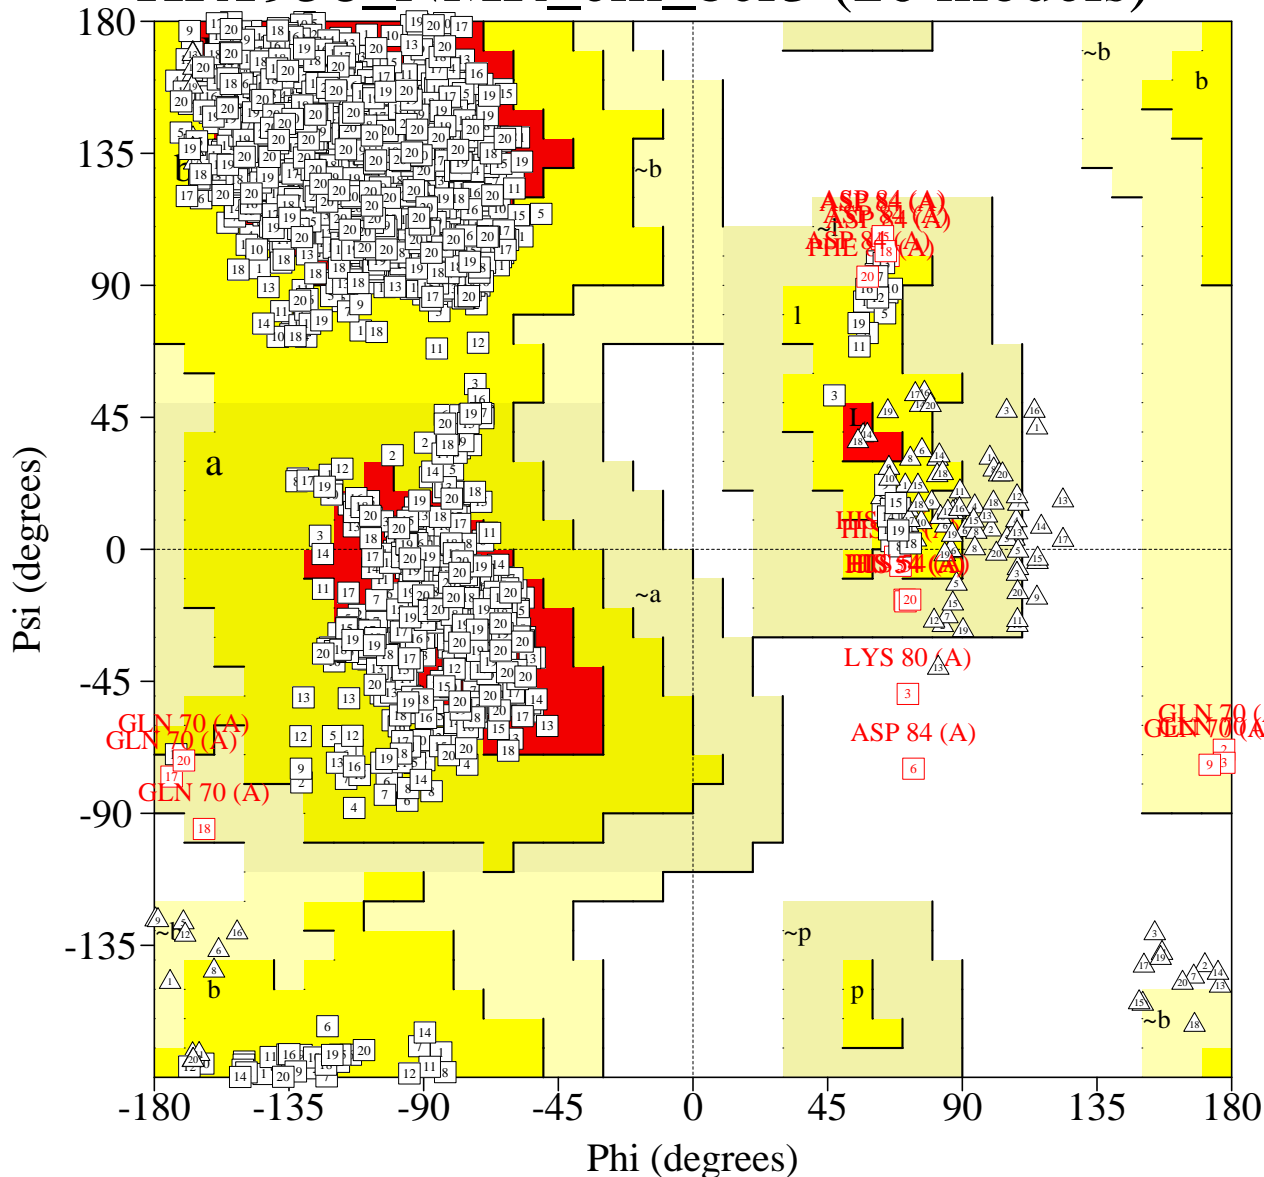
180
135
90
45
0
-45
-90
-135
Psi (degrees)
-180
-135
-90
-45
0
45
90
135
180
Phi (degrees)
b
~b
b
~b
a
~a
l
~l
L
~p
p
~b
b
~b
ASP 84 (A)
ASP 84 (A)
ASP 84 (A)
PHE 84 (A)
HIS 54 (A)
HIS 54 (A)
LYS 80 (A)
ASP 84 (A)
GLN 70 (A)
GLN 70 (A)
GLN 70 (A)
GLN 70 (A)
GLN 70 (A)